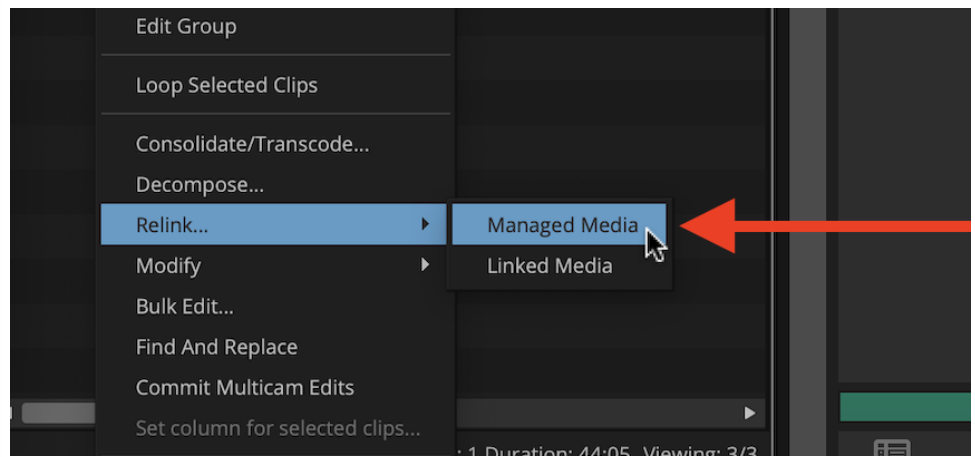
Edit Group

Loop Selected Clips

Consolidate/Transcode...
Decompose...
Relink...
Modify
Bulk Edit...
Find And Replace
Commit Multicam Edits
Set column for selected clips...

Managed Media
Linked Media

: 1 Duration: 44:05 Viewing: 3/3